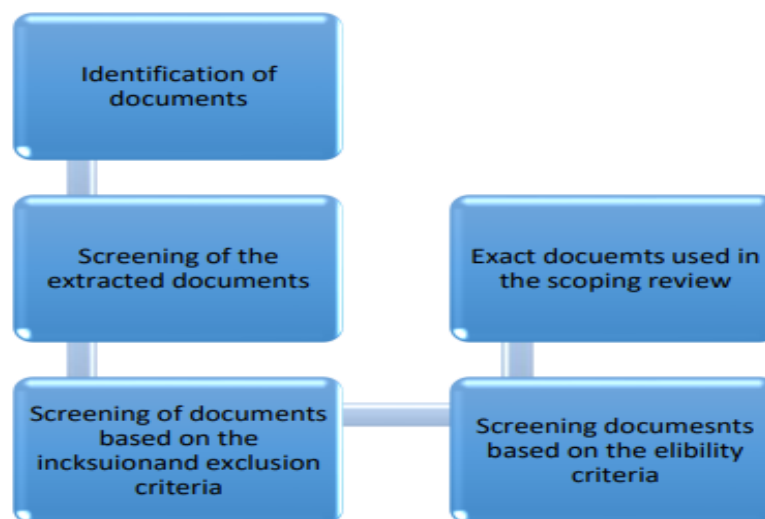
Identification of documents

Screening of the extracted documents

Screening of documents based on the incksuionand exclusion criteria

Screening documesnts based on the elibility criteria

Exact docuemts used in the scoping review